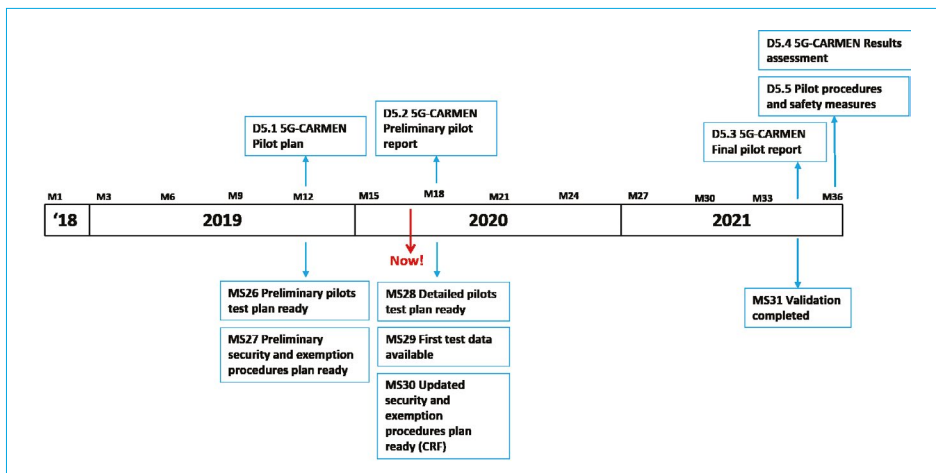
D5.4 5G-CARMEN Results assessment

D5.5 Pilot procedures and safety measures

D5.1 5G-CARMEN Pilot plan

D5.2 5G-CARMEN Preliminary pilot report

D5.3 5G-CARMEN Final pilot report

M1 M3 M6 M9 M12 M15 M18 M21 M24 M27 M30 M33 M36

'18 2019 2020 2021

Now!

MS26 Preliminary pilots test plan ready

MS27 Preliminary security and exemption procedures plan ready

MS28 Detailed pilots test plan ready

MS29 First test data available

MS30 Updated security and exemption procedures plan ready (CRF)

MS31 Validation completed